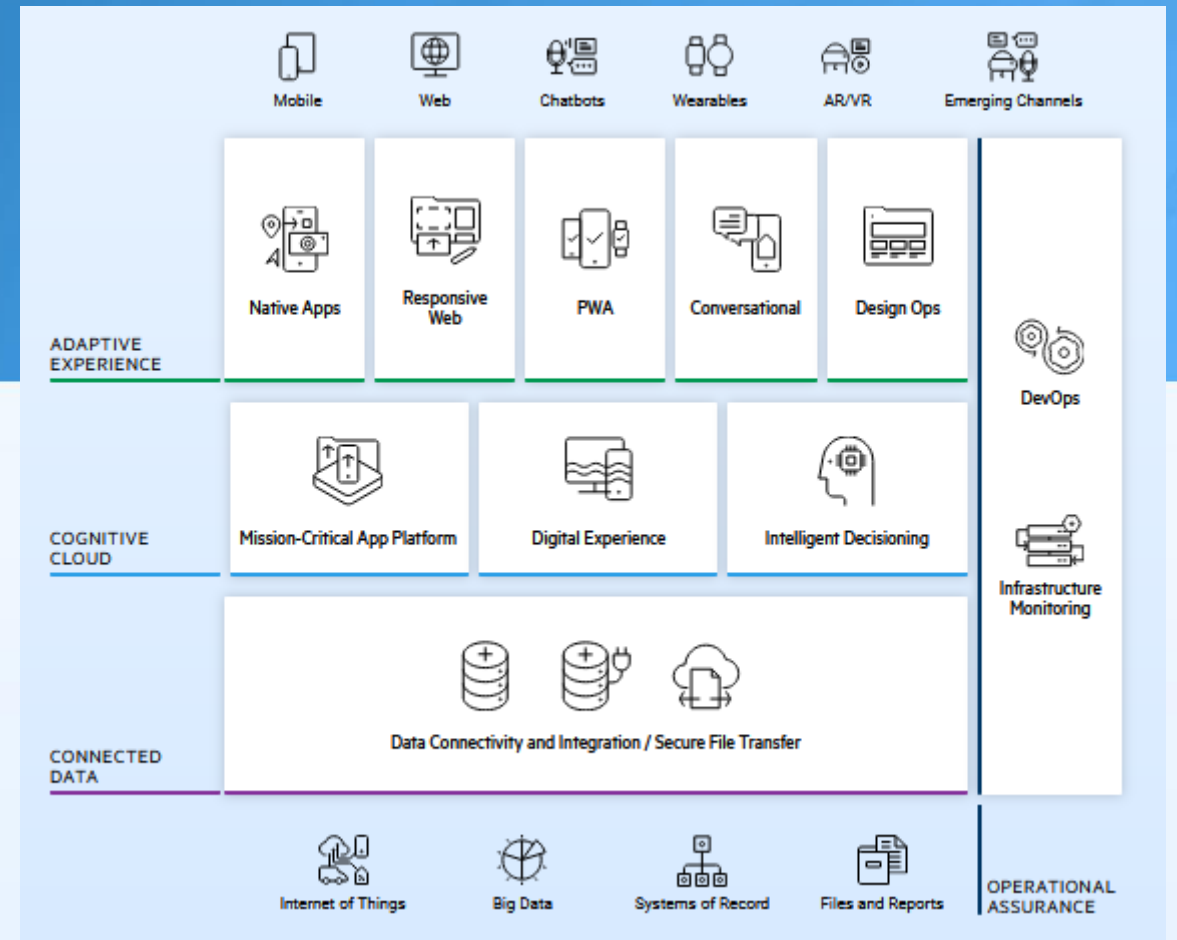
Mobile Web Chatbots Wearables AR/VR Emerging Channels

ADAPTIVE EXPERIENCE

Native Apps

Responsive Web

PWA

Conversational

Design Ops

DevOps

COGNITIVE CLOUD

Mission-Critical App Platform

Digital Experience

Intelligent Decisioning

Infrastructure Monitoring

CONNECTED DATA

Data Connectivity and Integration / Secure File Transfer

Internet of Things Big Data Systems of Record Files and Reports

OPERATIONAL ASSURANCE